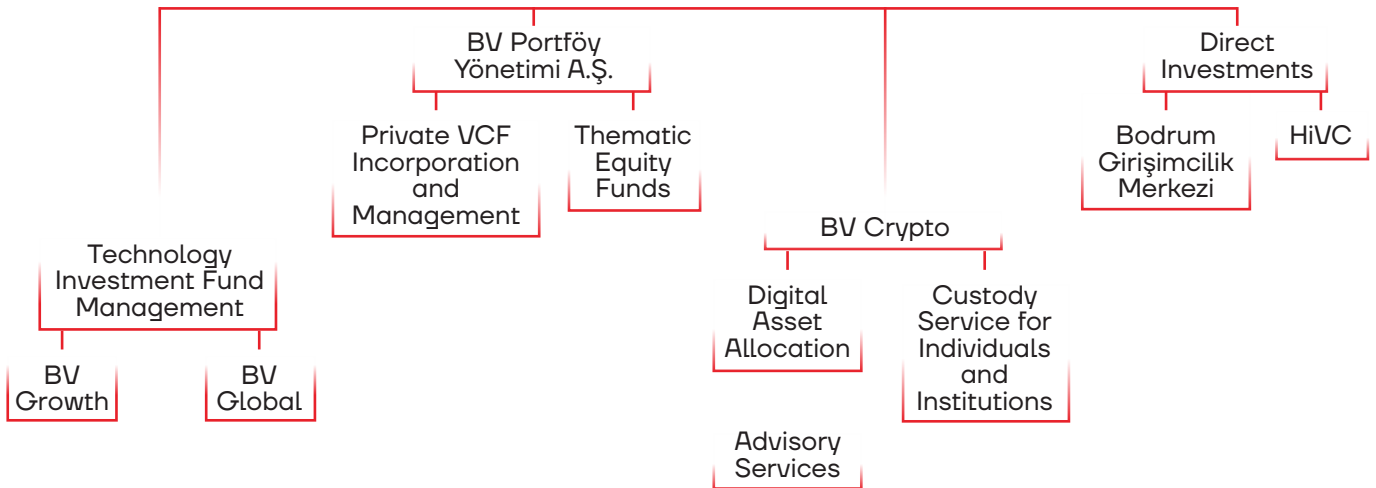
BV Portföy Yönetimi A.Ş.

Private VCF Incorporation and Management

Thematic Equity Funds

Direct Investments

Bodrum Girişimcilik Merkezi

HiVC

BV Crypto

Technology Investment Fund Management

BV Growth

BV Global

Digital Asset Allocation

Custody Service for Individuals and Institutions

Advisory Services